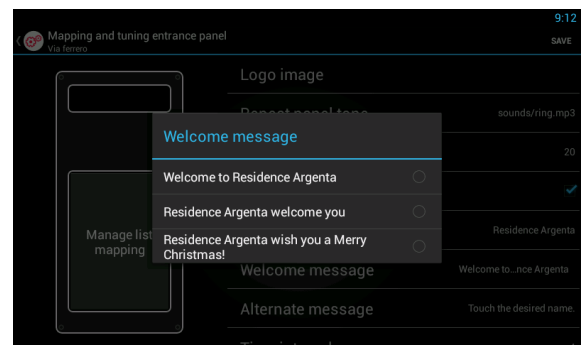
9:12
Mapping and tuning entrance panel
Via ferrero
SAVE

Logo image
Repeat panel tone
sounds/ring.mp3
20
Residence Argenta
Manage list mapping
Welcome message
Welcome to...nce Argenta
Alternate message
Touch the desired name.
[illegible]

Welcome message
Welcome to Residence Argenta
Residence Argenta welcome you
Residence Argenta wish you a Merry Christmas!